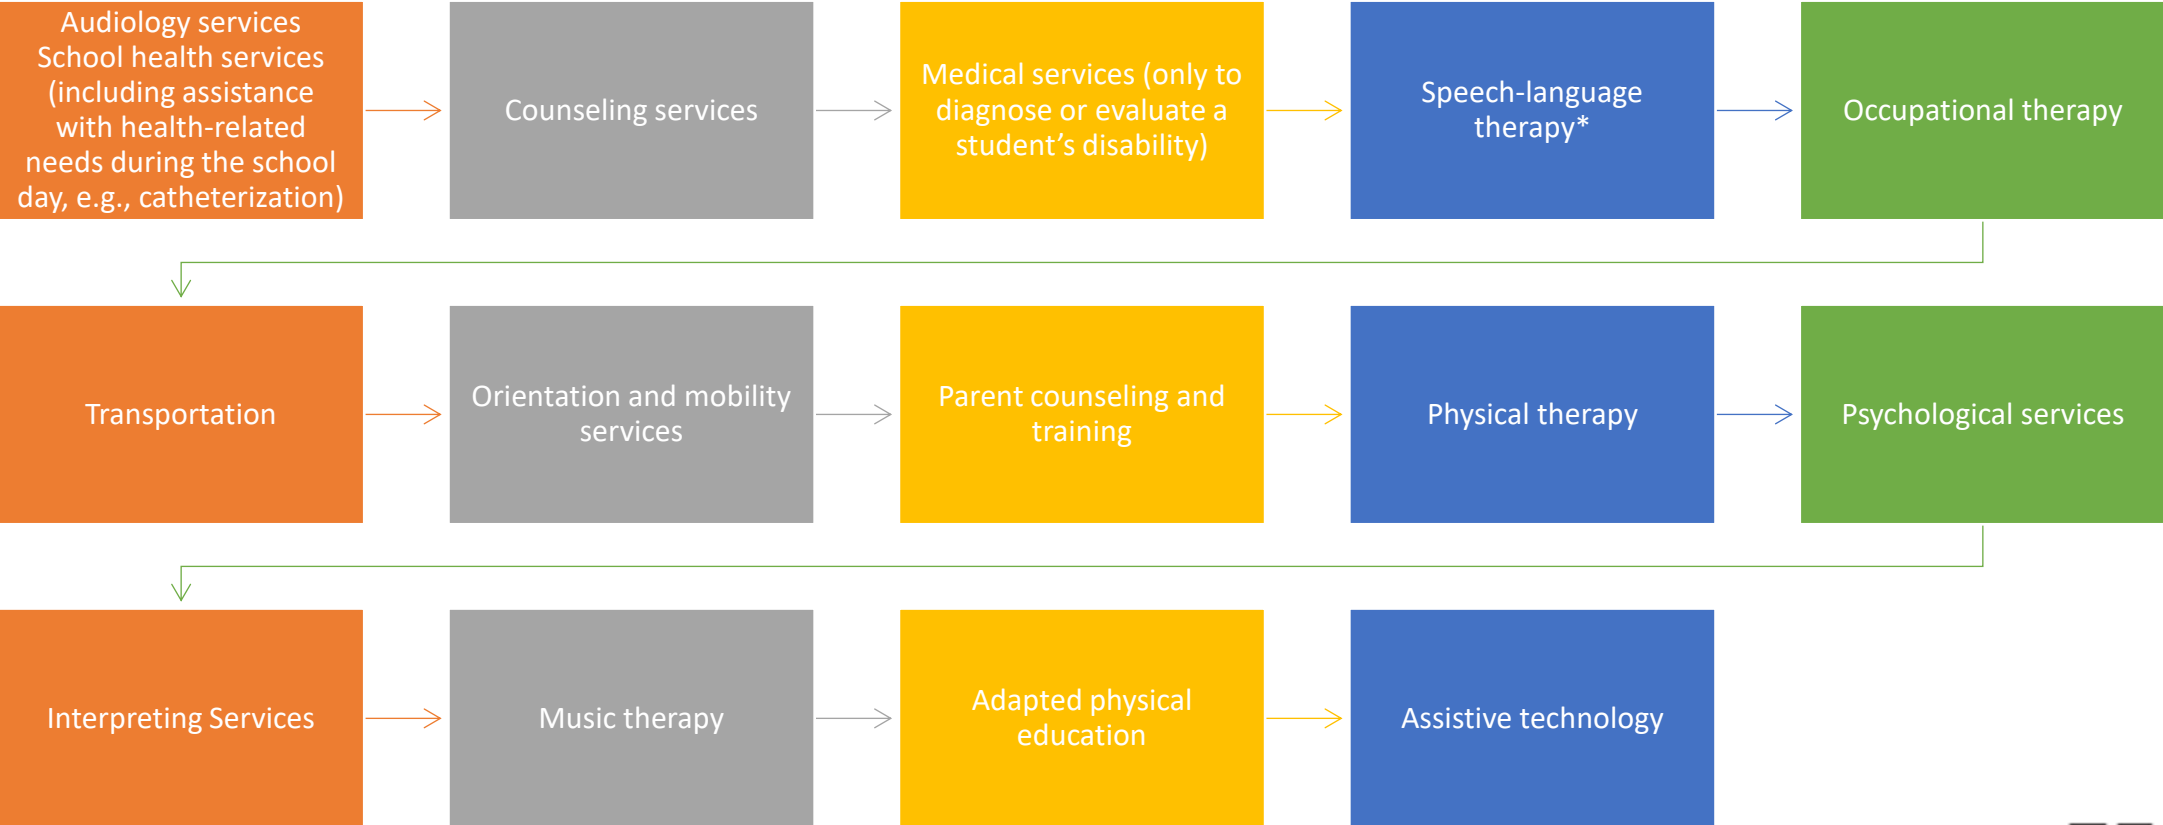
Audiology services School health services (including assistance with health-related needs during the school day, e.g., catheterization)

Counseling services

Medical services (only to diagnose or evaluate a student's disability)

Speech-language therapy*

Occupational therapy

Transportation

Orientation and mobility services

Parent counseling and training

Physical therapy

Psychological services

Interpreting Services

Music therapy

Adapted physical education

Assistive technology